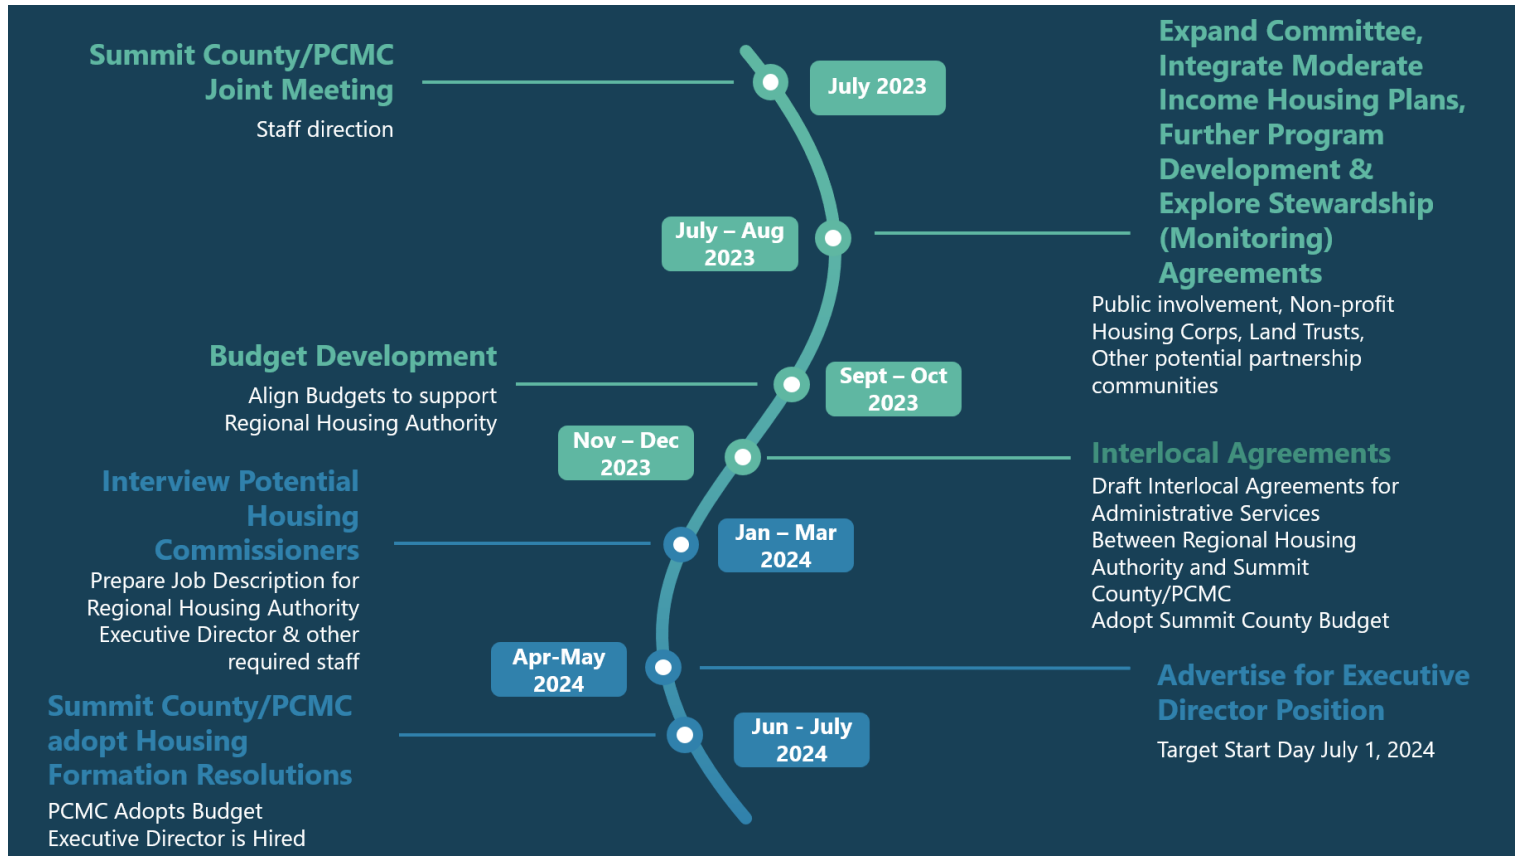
Summit County/PCMC Joint Meeting
Staff direction

July 2023

Expand Committee, Integrate Moderate Income Housing Plans, Further Program Development & Explore Stewardship (Monitoring) Agreements
Public involvement, Non-profit Housing Corps, Land Trusts, Other potential partnership communities

July – Aug 2023

Budget Development
Align Budgets to support Regional Housing Authority

Sept – Oct 2023

Nov – Dec 2023

Interlocal Agreements
Draft Interlocal Agreements for Administrative Services Between Regional Housing Authority and Summit County/PCMC
Adopt Summit County Budget

Interview Potential Housing Commissioners
Prepare Job Description for Regional Housing Authority Executive Director & other required staff

Jan – Mar 2024

Apr-May 2024

Advertise for Executive Director Position
Target Start Day July 1, 2024

Summit County/PCMC adopt Housing Formation Resolutions
PCMC Adopts Budget
Executive Director is Hired

Jun - July 2024